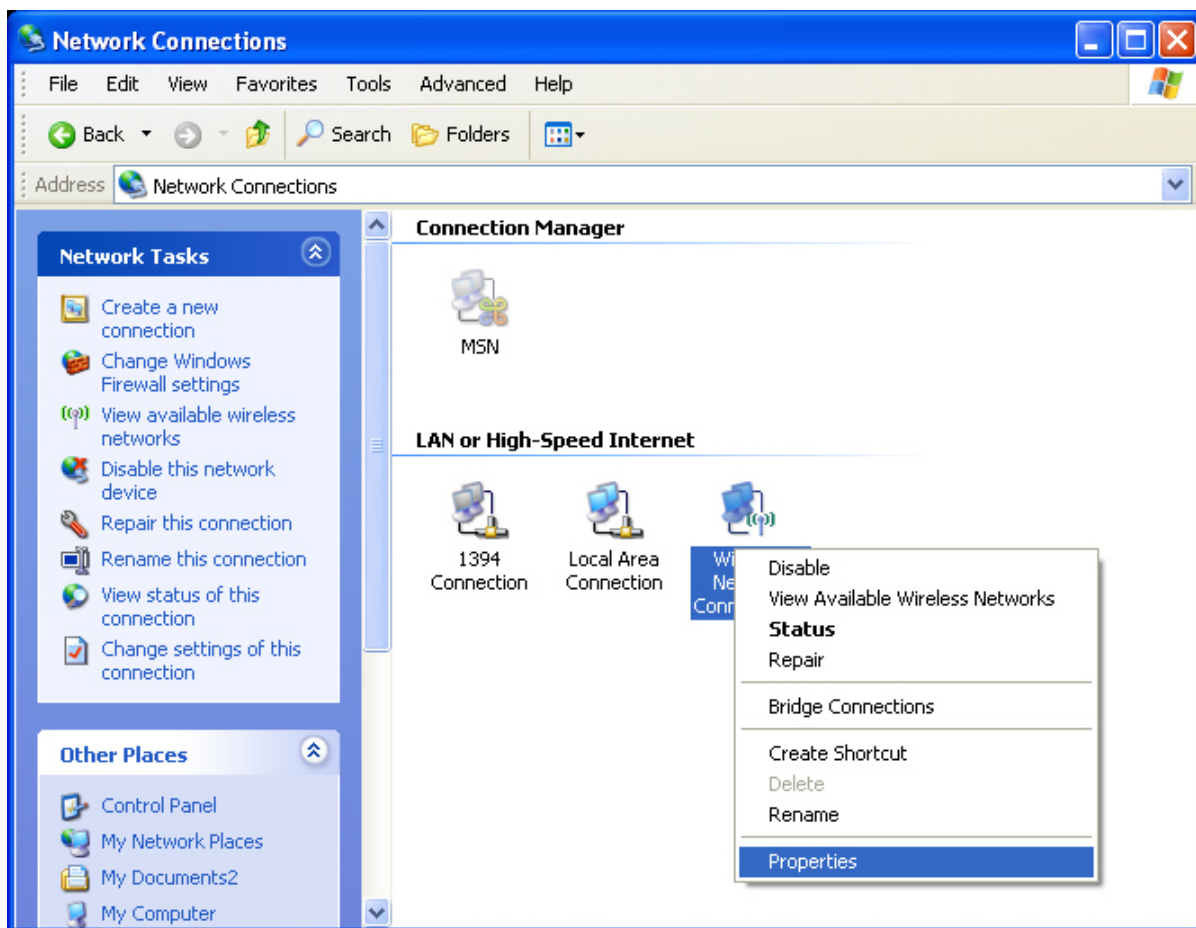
Network Connections

File Edit View Favorites Tools Advanced Help

Back Search Folders

Address Network Connections

Network Tasks

Create a new connection
Change Windows Firewall settings
View available wireless networks
Disable this network device
Repair this connection
Rename this connection
View status of this connection
Change settings of this connection

Other Places

Control Panel
My Network Places
My Documents2
My Computer

Connection Manager

MSN

LAN or High-Speed Internet

1394 Connection
Local Area Connection
Wi Ne Conn

Disable
View Available Wireless Networks
Status
Repair
Bridge Connections
Create Shortcut
Delete
Rename
Properties